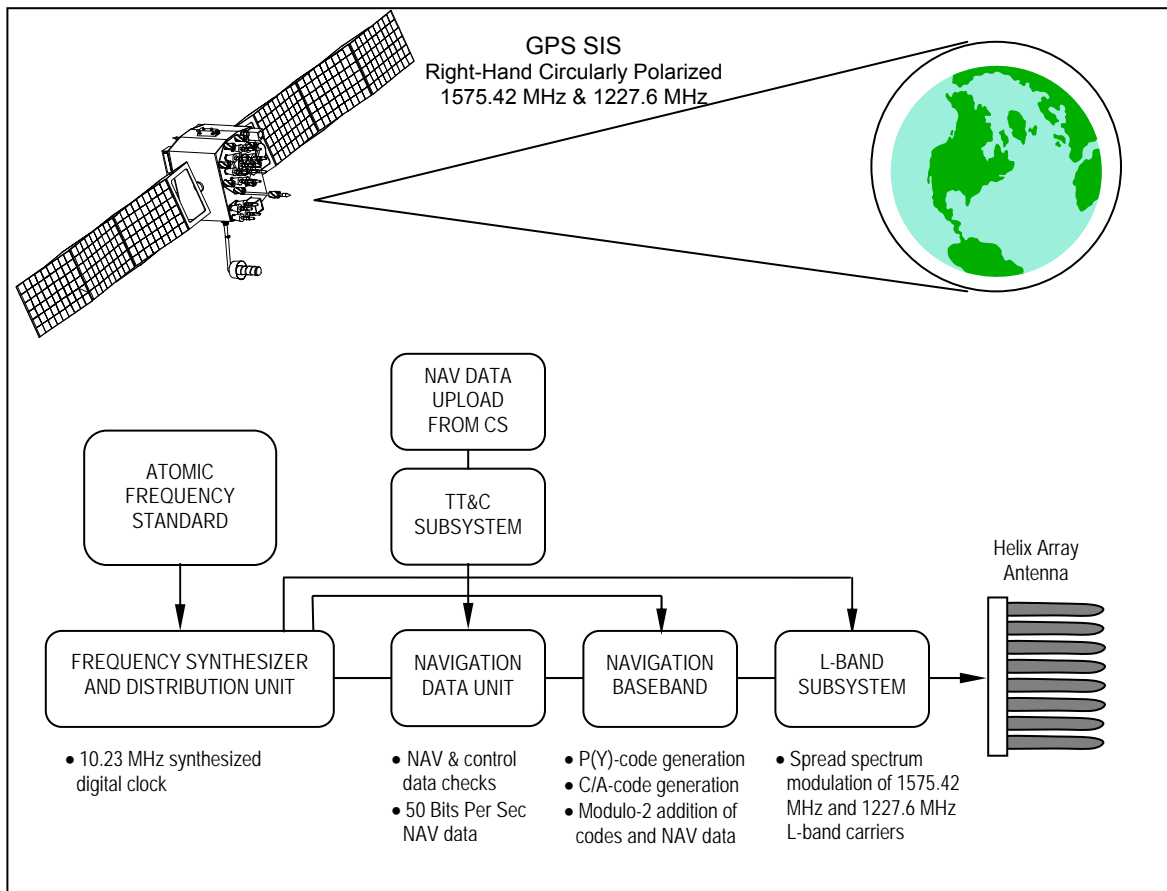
GPS SIS
Right-Hand Circularly Polarized
1575.42 MHz & 1227.6 MHz

NAV DATA UPLOAD FROM CS

ATOMIC FREQUENCY STANDARD

TT&C SUBSYSTEM

Helix Array Antenna

FREQUENCY SYNTHESIZER AND DISTRIBUTION UNIT

NAVIGATION DATA UNIT

NAVIGATION BASEBAND

L-BAND SUBSYSTEM

• 10.23 MHz synthesized digital clock

• NAV & control data checks
• 50 Bits Per Sec NAV data

• P(Y)-code generation
• C/A-code generation
• Modulo-2 addition of codes and NAV data

• Spread spectrum modulation of 1575.42 MHz and 1227.6 MHz L-band carriers